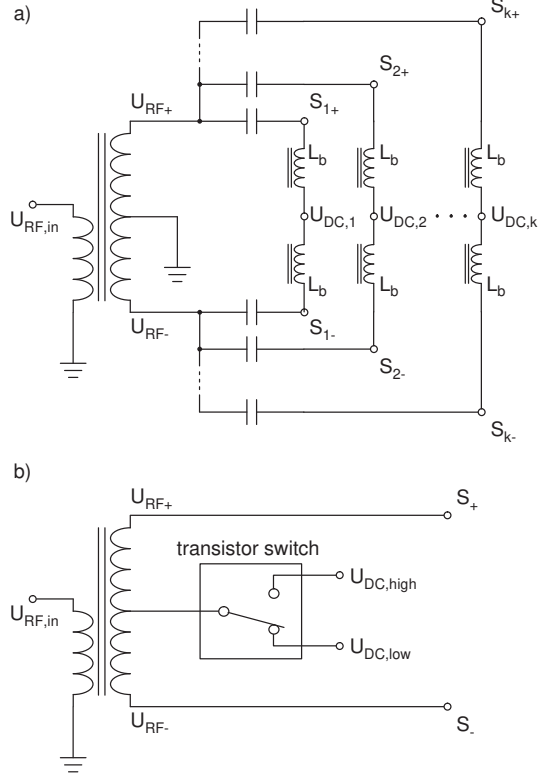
a)

$S_{k+}$

$S_{2+}$

$U_{RF+}$

$S_{1+}$

$L_b$

$L_b$

$L_b$

$U_{RF,in}$

$U_{DC,1}$

$U_{DC,2}$

$\cdots$

$U_{DC,k}$

$L_b$

$L_b$

$L_b$

$U_{RF-}$

$S_{1-}$

$S_{2-}$

$S_{k-}$

b)

$U_{RF+}$

$S_+$

transistor switch

$U_{DC,high}$

$U_{RF,in}$

$U_{DC,low}$

$U_{RF-}$

$S_-$